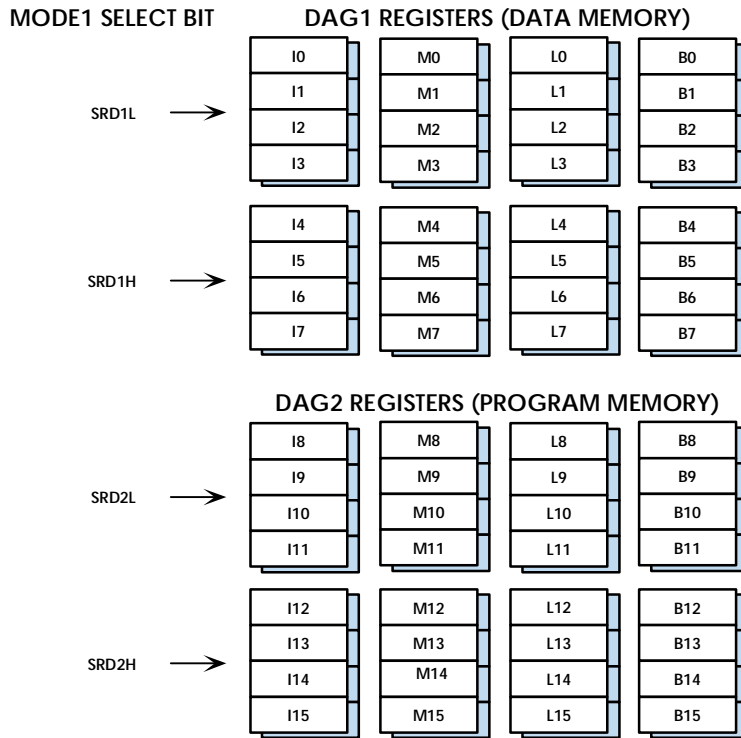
MODE1 SELECT BIT

DAG1 REGISTERS (DATA MEMORY)

SRD1L

| I0 | M0 | L0 | B0 |
|---|---|---|---|
| I1 | M1 | L1 | B1 |
| I2 | M2 | L2 | B2 |
| I3 | M3 | L3 | B3 |

SRD1H

| I4 | M4 | L4 | B4 |
|---|---|---|---|
| I5 | M5 | L5 | B5 |
| I6 | M6 | L6 | B6 |
| I7 | M7 | L7 | B7 |

DAG2 REGISTERS (PROGRAM MEMORY)

SRD2L

| I8 | M8 | L8 | B8 |
|---|---|---|---|
| I9 | M9 | L9 | B9 |
| I10 | M10 | L10 | B10 |
| I11 | M11 | L11 | B11 |

SRD2H

| I12 | M12 | L12 | B12 |
|---|---|---|---|
| I13 | M13 | L13 | B13 |
| I14 | M14 | L14 | B14 |
| I15 | M15 | L15 | B15 |